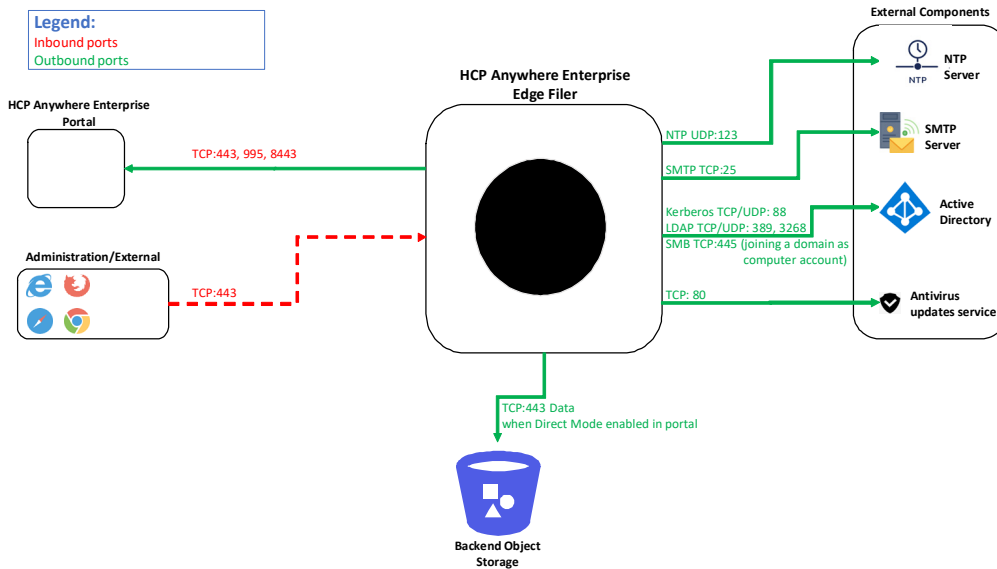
Legend:
Inbound ports
Outbound ports

HCP Anywhere Enterprise Portal

TCP:443, 995, 8443

HCP Anywhere Enterprise Edge Filer

External Components

NTP
NTP Server

SMTP Server

Active Directory

Antivirus updates service

NTP UDP:123

SMTP TCP:25

Kerberos TCP/UDP: 88
LDAP TCP/UDP: 389, 3268
SMB TCP:445 (joining a domain as computer account)

TCP: 80

Administration/External

TCP:443

TCP:443 Data
when Direct Mode enabled in portal

Backend Object Storage